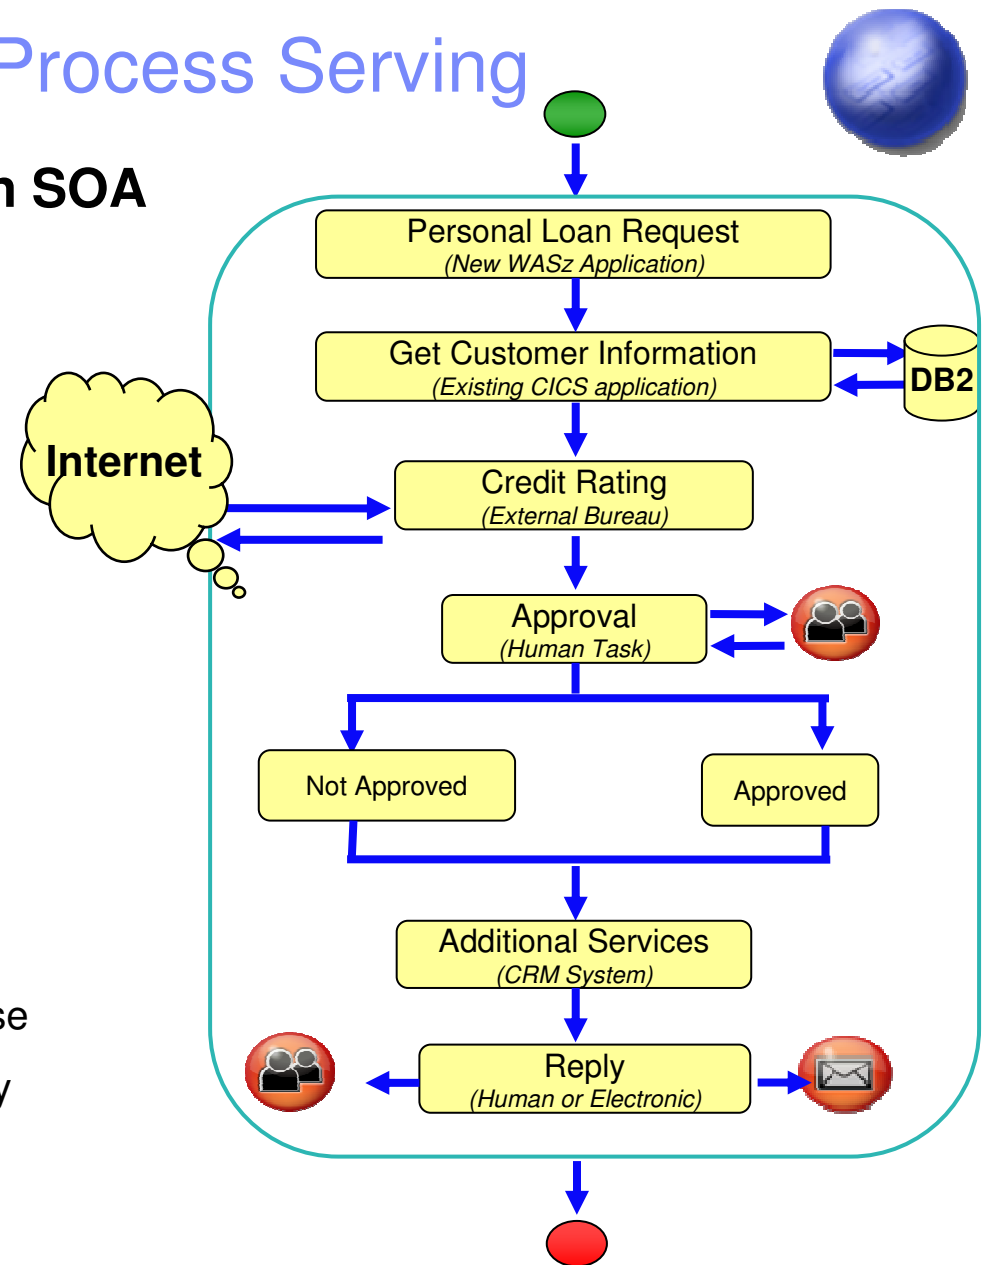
Process Serving

n SOA

Personal Loan Request
(New WASz Application)

Get Customer Information
(Existing CICS application)

DB2

Internet

Credit Rating
(External Bureau)

Approval
(Human Task)

Not Approved

Approved

Additional Services
(CRM System)

se

y

Reply
(Human or Electronic)